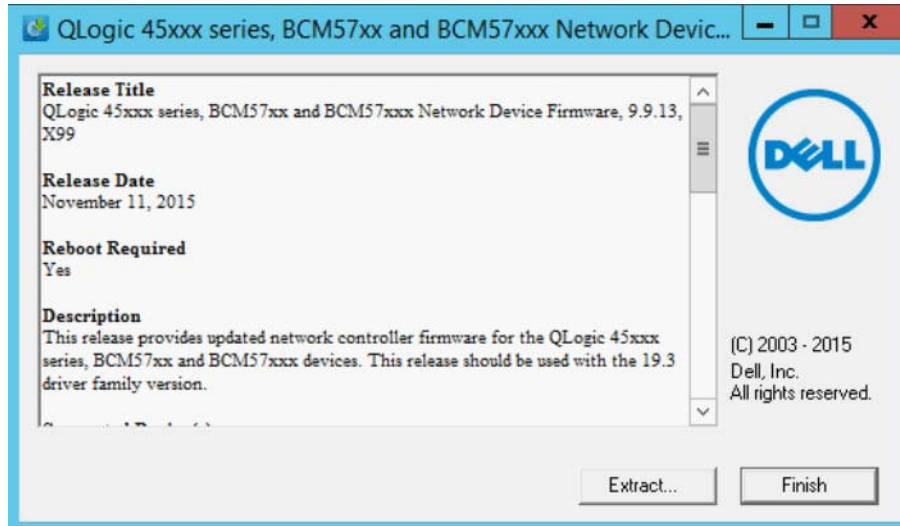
QLogic 45xxx series, BCM57xx and BCM57xxx Network Devic...

Release Title
QLogic 45xxx series, BCM57xx and BCM57xxx Network Device Firmware, 9.9.13, X99

Release Date
November 11, 2015

Reboot Required
Yes

Description
This release provides updated network controller firmware for the QLogic 45xxx series, BCM57xx and BCM57xxx devices. This release should be used with the 19.3 driver family version.

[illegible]

DELL

(C) 2003 - 2015
Dell, Inc.
All rights reserved.

Extract...

Finish